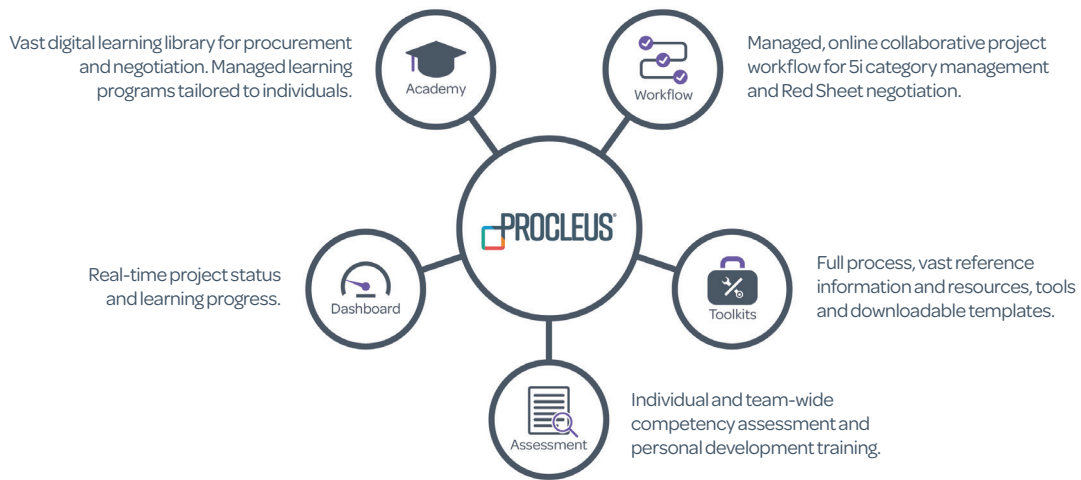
Vast digital learning library for procurement and negotiation. Managed learning programs tailored to individuals.

Academy

Workflow

Managed, online collaborative project workflow for 5i category management and Red Sheet negotiation.

PROCLEUS®

Real-time project status and learning progress.

Dashboard

Toolkits

Full process, vast reference information and resources, tools and downloadable templates.

Assessment

Individual and team-wide competency assessment and personal development training.